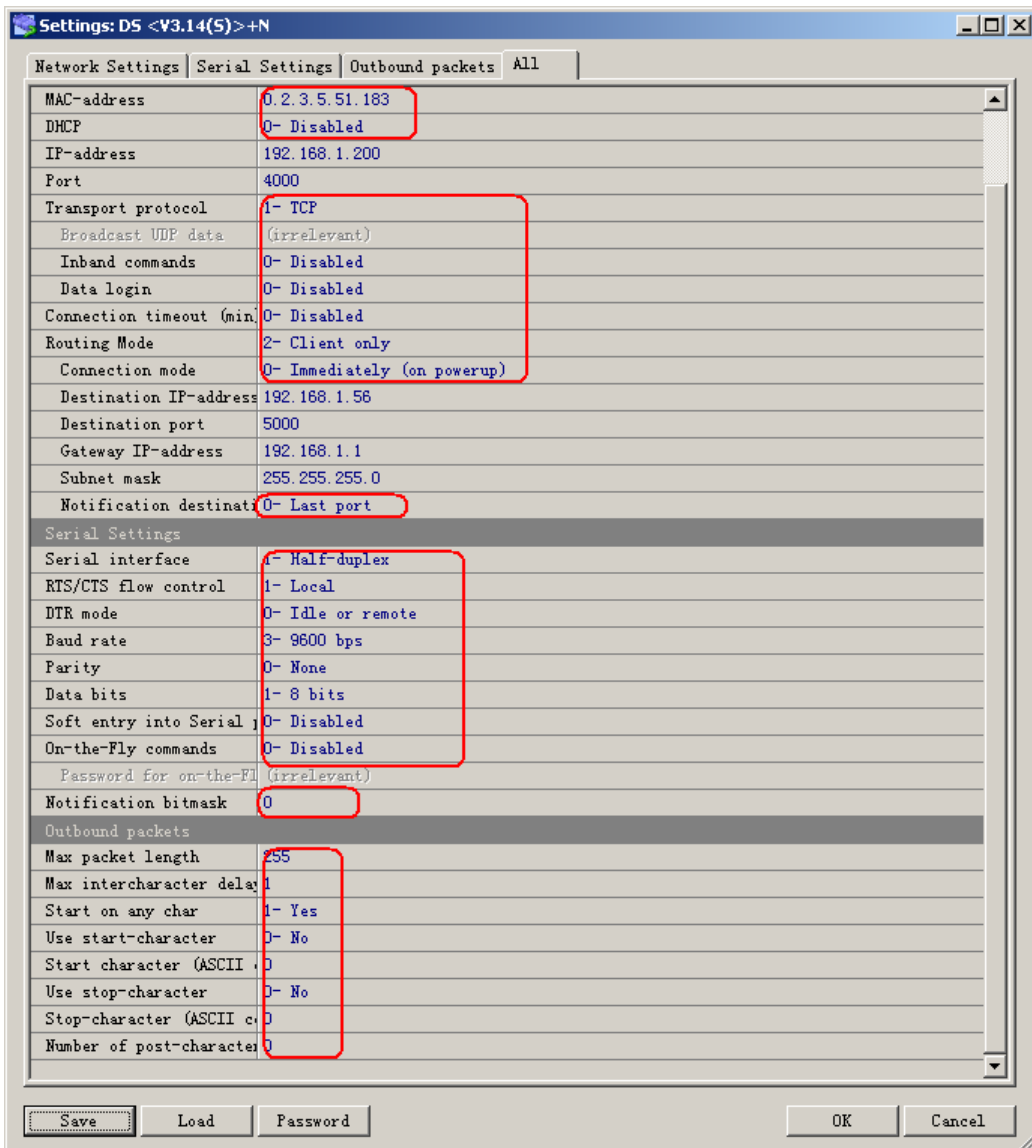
Settings: DS <V3.14(S)>+N

Network Settings | Serial Settings | Outbound packets | All

| | |
|---|---|
| MAC-address | 0.2.3.5.51.183 |
| DHCP | 0- Disabled |
| IP-address | 192.168.1.200 |
| Port | 4000 |
| Transport protocol | 1- TCP |
| Broadcast UDP data | (irrelevant) |
| Inband commands | 0- Disabled |
| Data login | 0- Disabled |
| Connection timeout (min | 0- Disabled |
| Routing Mode | 2- Client only |
| Connection mode | 0- Immediately (on powerup) |
| Destination IP-address | 192.168.1.56 |
| Destination port | 5000 |
| Gateway IP-address | 192.168.1.1 |
| Subnet mask | 255.255.255.0 |
| Notification destinati | 0- Last port |
| Serial Settings | |
| Serial interface | 1- Half-duplex |
| RTS/CTS flow control | 1- Local |
| DTR mode | 0- Idle or remote |
| Baud rate | 3- 9600 bps |
| Parity | 0- None |
| Data bits | 1- 8 bits |
| Soft entry into Serial p | 0- Disabled |
| On-the-Fly commands | 0- Disabled |
| Password for on-the-Fl | (irrelevant) |
| Notification bitmask | 0 |
| Outbound packets | |
| Max packet length | 255 |
| Max intercharacter delay | 1 |
| Start on any char | 1- Yes |
| Use start-character | 0- No |
| Start character (ASCII | 0 |
| Use stop-character | 0- No |
| Stop-character (ASCII c | 0 |
| Number of post-character | 0 |

Save | Load | Password | OK | Cancel